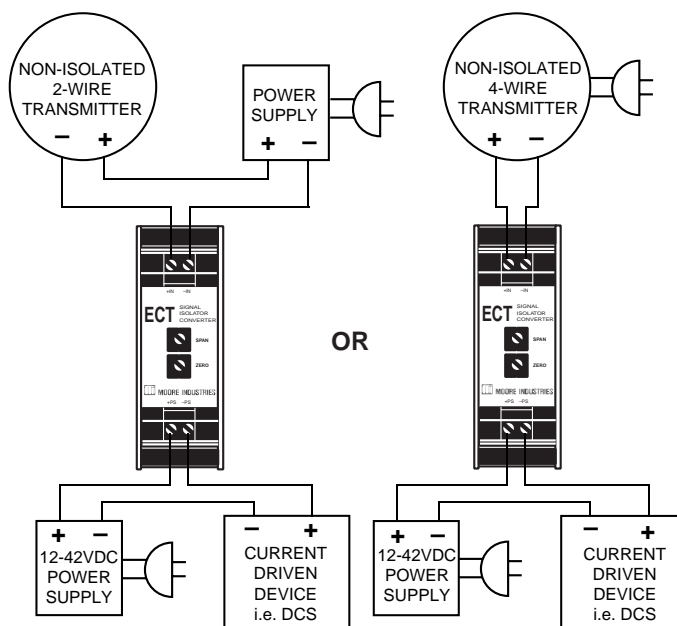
NON-ISOLATED 2-WIRE TRANSMITTER
− +

POWER SUPPLY
+ −

+IN −IN
ECT SIGNAL ISOLATOR CONVERTER
SPAN
ZERO
MOORE INDUSTRIES
+PS −PS

+ −
12-42VDC POWER SUPPLY

− +
CURRENT DRIVEN DEVICE i.e. DCS

OR

NON-ISOLATED 4-WIRE TRANSMITTER
+ −

+IN −IN
ECT SIGNAL ISOLATOR CONVERTER
SPAN
ZERO
MOORE INDUSTRIES
+PS −PS

+ −
12-42VDC POWER SUPPLY

− +
CURRENT DRIVEN DEVICE i.e. DCS